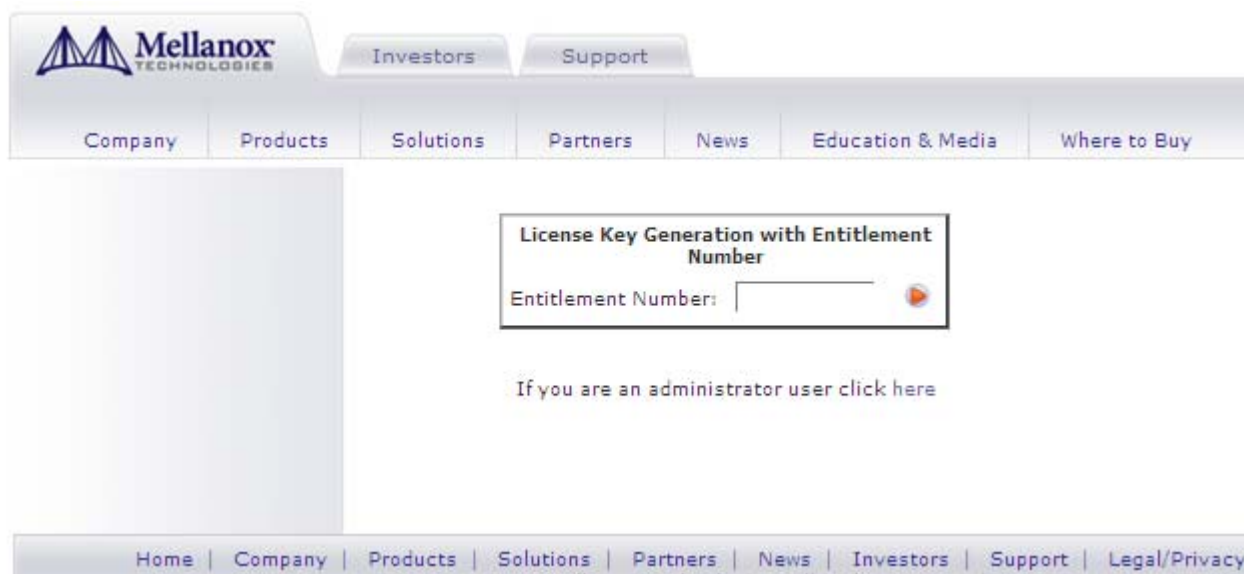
Mellanox TECHNOLOGIES

Investors Support

Company Products Solutions Partners News Education & Media Where to Buy

License Key Generation with Entitlement Number

Entitlement Number:

If you are an administrator user click here

Home | Company | Products | Solutions | Partners | News | Investors | Support | Legal/Privacy